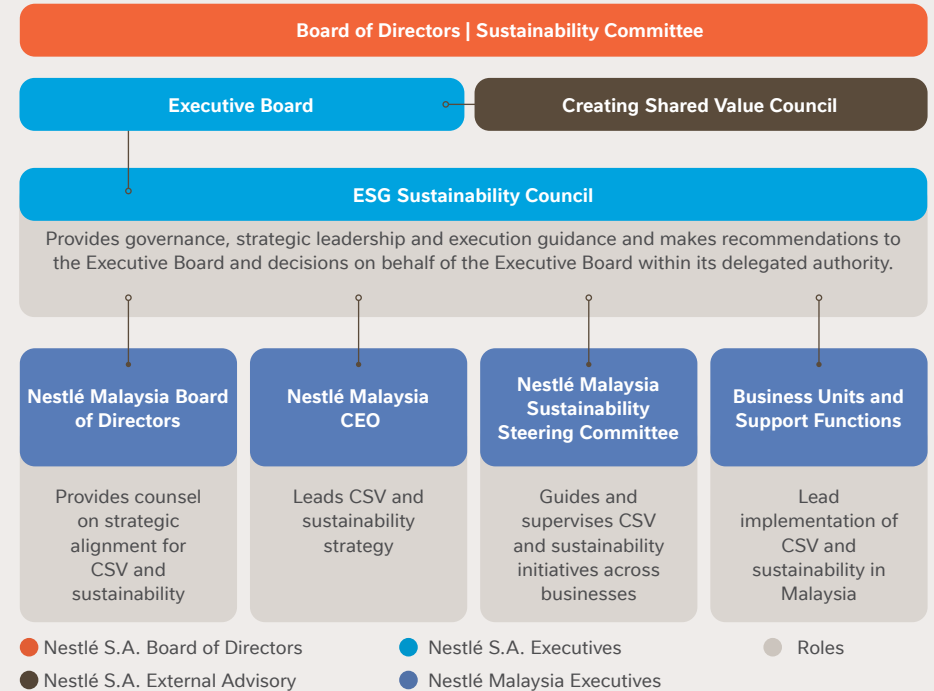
Board of Directors | Sustainability Committee

Executive Board

Creating Shared Value Council

ESG Sustainability Council

Provides governance, strategic leadership and execution guidance and makes recommendations to the Executive Board and decisions on behalf of the Executive Board within its delegated authority.

Nestlé Malaysia Board of Directors

Provides counsel on strategic alignment for CSV and sustainability

Nestlé Malaysia CEO

Leads CSV and sustainability strategy

Nestlé Malaysia Sustainability Steering Committee

Guides and supervises CSV and sustainability initiatives across businesses

Business Units and Support Functions

Lead implementation of CSV and sustainability in Malaysia

Nestlé S.A. Board of Directors

Nestlé S.A. Executives

Roles

Nestlé S.A. External Advisory

Nestlé Malaysia Executives